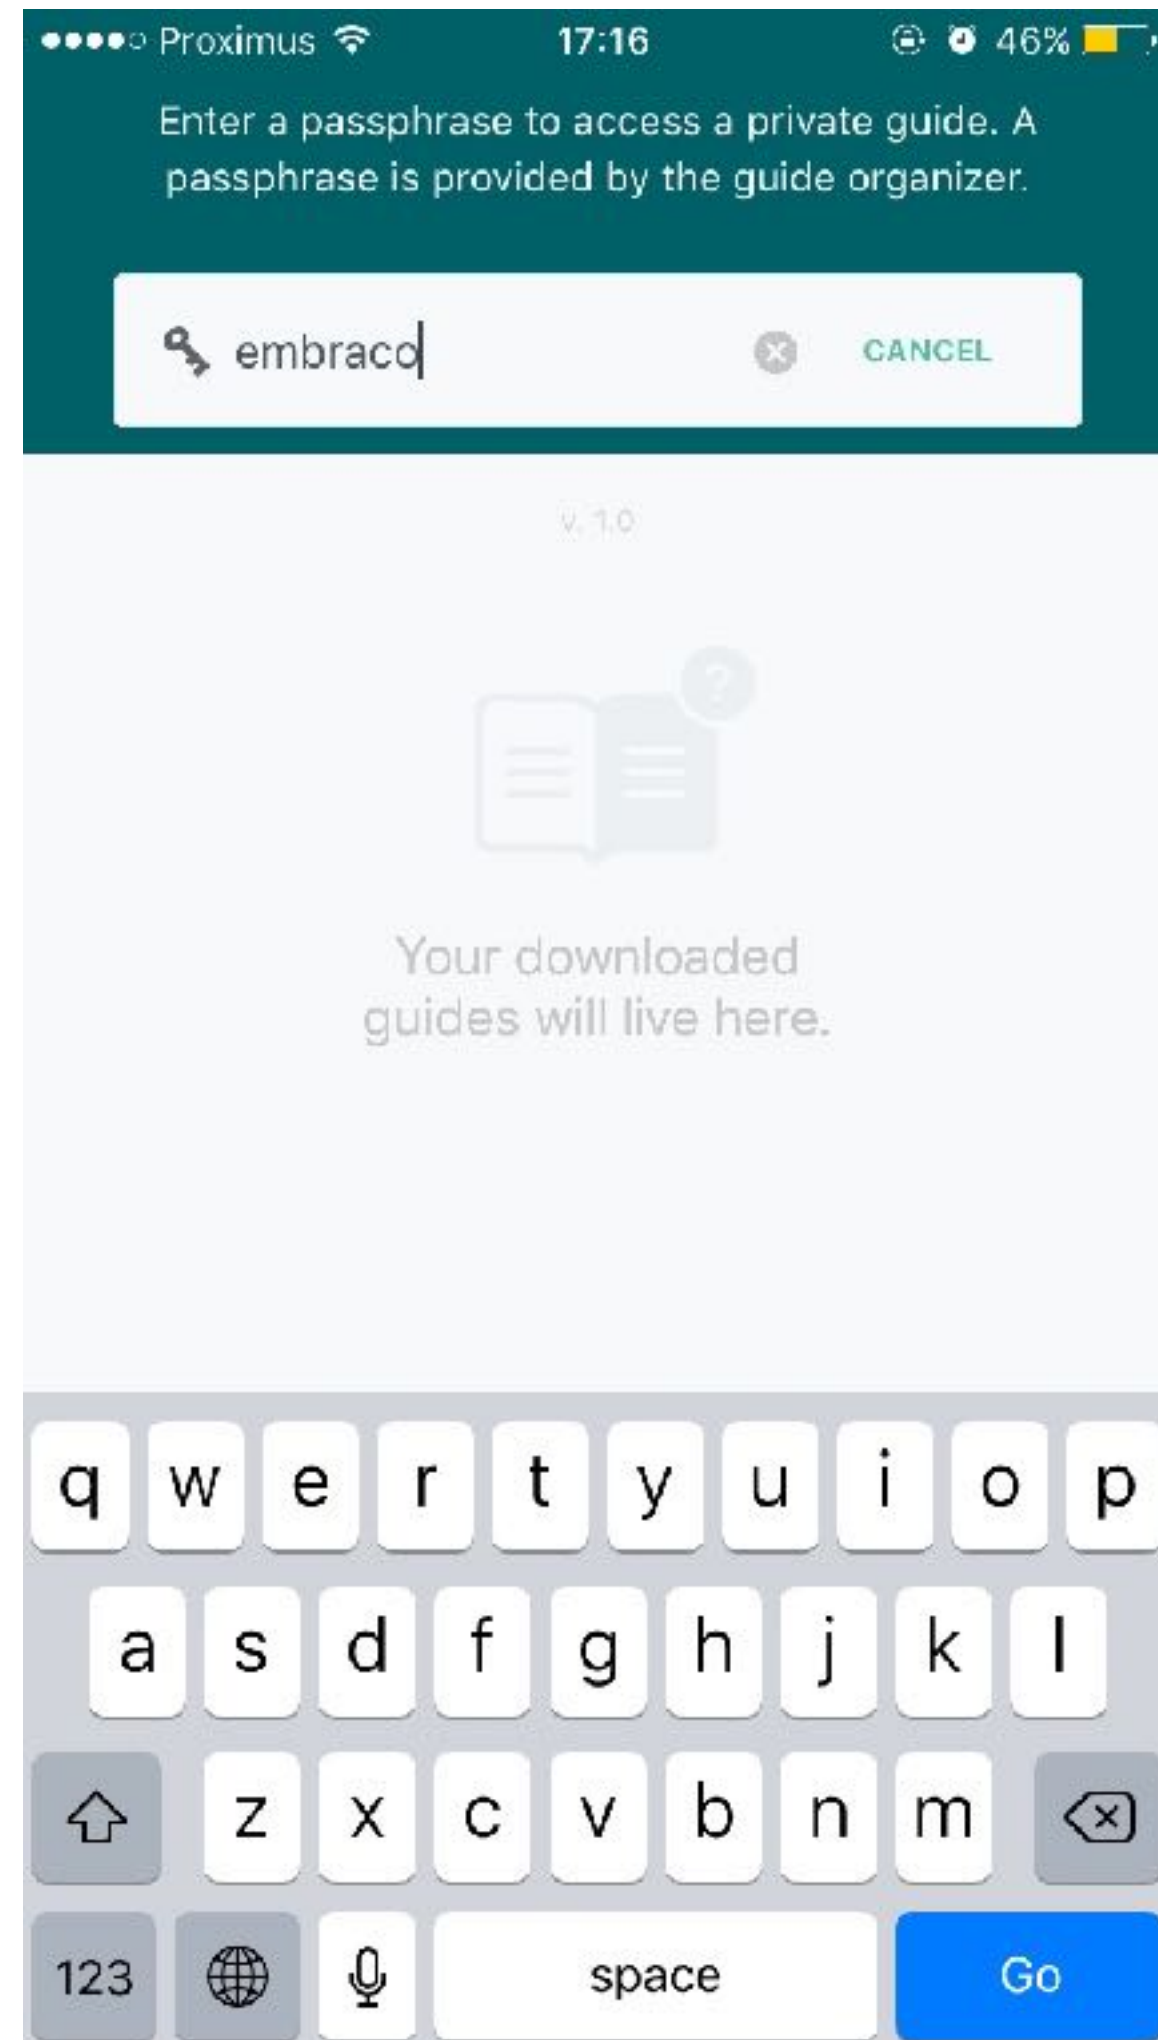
Proximus 17:16 46%

Enter a passphrase to access a private guide. A passphrase is provided by the guide organizer.

embraco CANCEL

v. 1.0

?

Your downloaded guides will live here.

q w e r t y u i o p
a s d f g h j k l
z x c v b n m
123 space Go